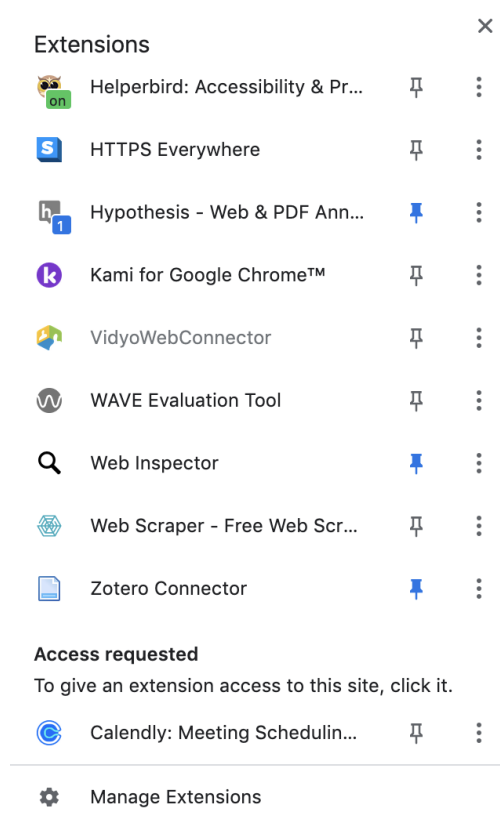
Extensions

on Helperbird: Accessibility & Pr...

S HTTPS Everywhere

h 1 Hypothesis - Web & PDF Ann...

k Kami for Google Chrome™

VidyoWebConnector

WAVE Evaluation Tool

Web Inspector

Web Scraper - Free Web Scr...

Zotero Connector

**Access requested**

To give an extension access to this site, click it.

Calendly: Meeting Schedulin...

Manage Extensions